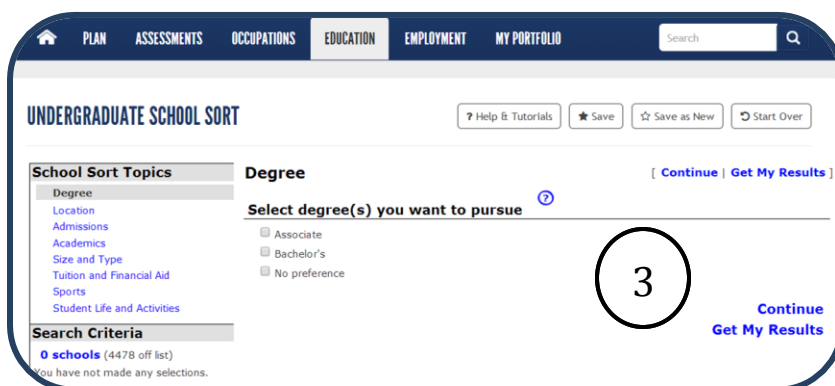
PLAN ASSESSMENTS OCCUPATIONS EDUCATION EMPLOYMENT MY PORTFOLIO Search

UNDERGRADUATE SCHOOL SORT

? Help & Tutorials ★ Save ☆ Save as New ↺ Start Over

School Sort Topics
Degree
Location
Admissions
Academics
Size and Type
Tuition and Financial Aid
Sports
Student Life and Activities

Search Criteria
0 schools (4478 off list)
You have not made any selections.

Degree

[ Continue | Get My Results ]

Select degree(s) you want to pursue ?

Associate
Bachelor's
No preference

3

Continue
Get My Results